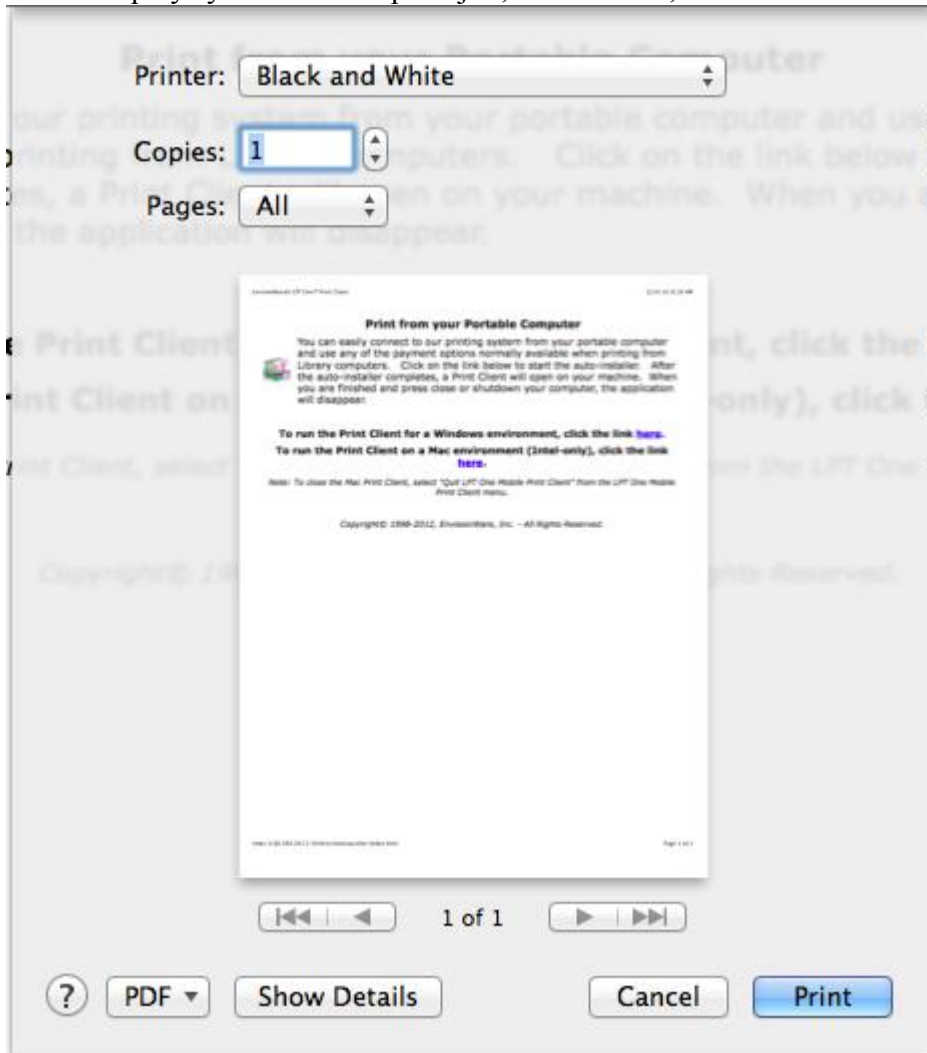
Printer: Black and White

Copies: 1

Pages: All

Print from your Portable Computer

You can easily connect to our printing system from your portable computer and use any of the payment options normally available when printing from Library computers. Click on the link below to start the auto-installer. After the auto-installer completes, a Print Client will open on your machine. When you are finished and press close or shutdown your computer, the application will disappear.

To run the Print Client for a Windows environment, click the link here.

To run the Print Client on a Mac environment (Intel-only), click the link here.

Note: To close the Mac Print Client, select "Quit LPT One Mobile Print Client" from the LPT One Mobile Print Client menu.

Copyright© 1998-2012, EnvisionWare, Inc. - All Rights Reserved.

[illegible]

Page 1 of 1

1 of 1

?

PDF ▾

Show Details

Cancel

Print